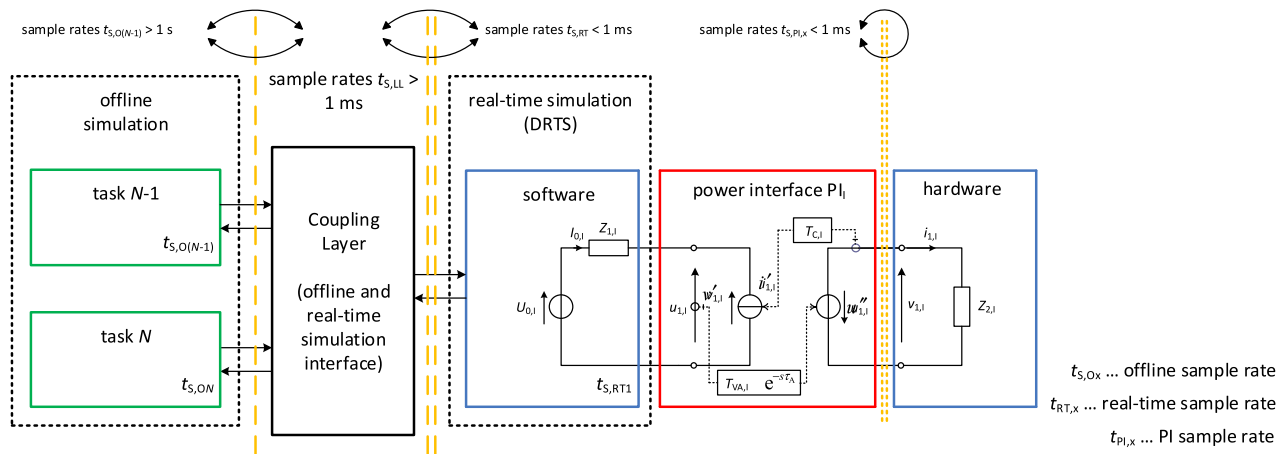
sample rates $t_{S,O(N-1)}$ > 1 s

sample rates $t_{S,RT}$ < 1 ms

sample rates $t_{S,PI,x}$ < 1 ms

sample rates $t_{S,LL}$ > 1 ms

offline simulation

real-time simulation (DRTS)

task $N$-1

$t_{S,O(N-1)}$

task $N$

$t_{S,ON}$

Coupling Layer

(offline and real-time simulation interface)

software

$I_{0,I}$

$Z_{1,I}$

$U_{0,I}$

$t_{S,RT1}$

power interface PI$_I$

$T_{C,I}$

$u_{1,I}$

$v'_{1,I}$

$i'_{1,I}$

$v''_{1,I}$

$T_{VA,I}$

$e^{-s\tau_A}$

hardware

$i_{1,I}$

$v_{1,I}$

$Z_{2,I}$

$t_{S,Ox}$ ... offline sample rate

$t_{RT,x}$ ... real-time sample rate

$t_{PI,x}$ ... PI sample rate